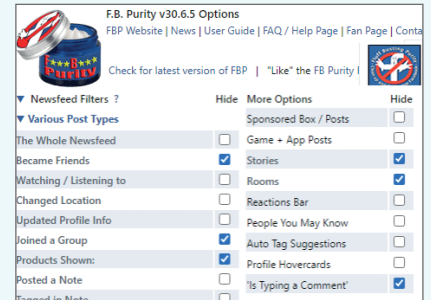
F.B. Purity v30.6.5 Options

FBP Website | News | User Guide | FAQ / Help Page | Fan Page | Conta

F.B. Purity

Check for latest version of FBP | "Like" the FB Purity

| ▼ Newsfeed Filters ? | Hide | More Options | Hide |
|---|---|---|---|
| ▼ Various Post Types | | Sponsored Box / Posts | ☐ |
| The Whole Newsfeed | ☐ | Game + App Posts | ☐ |
| Became Friends | ☑ | Stories | ☑ |
| Watching / Listening to | ☐ | Rooms | ☑ |
| Changed Location | ☐ | Reactions Bar | ☐ |
| Updated Profile Info | ☐ | People You May Know | ☐ |
| Joined a Group | ☑ | Auto Tag Suggestions | ☐ |
| Products Shown: | ☑ | Profile Hovercards | ☐ |
| Posted a Note | ☐ | 'Is Typing a Comment' | ☑ |
| Tagged in Note | ☐ | | |